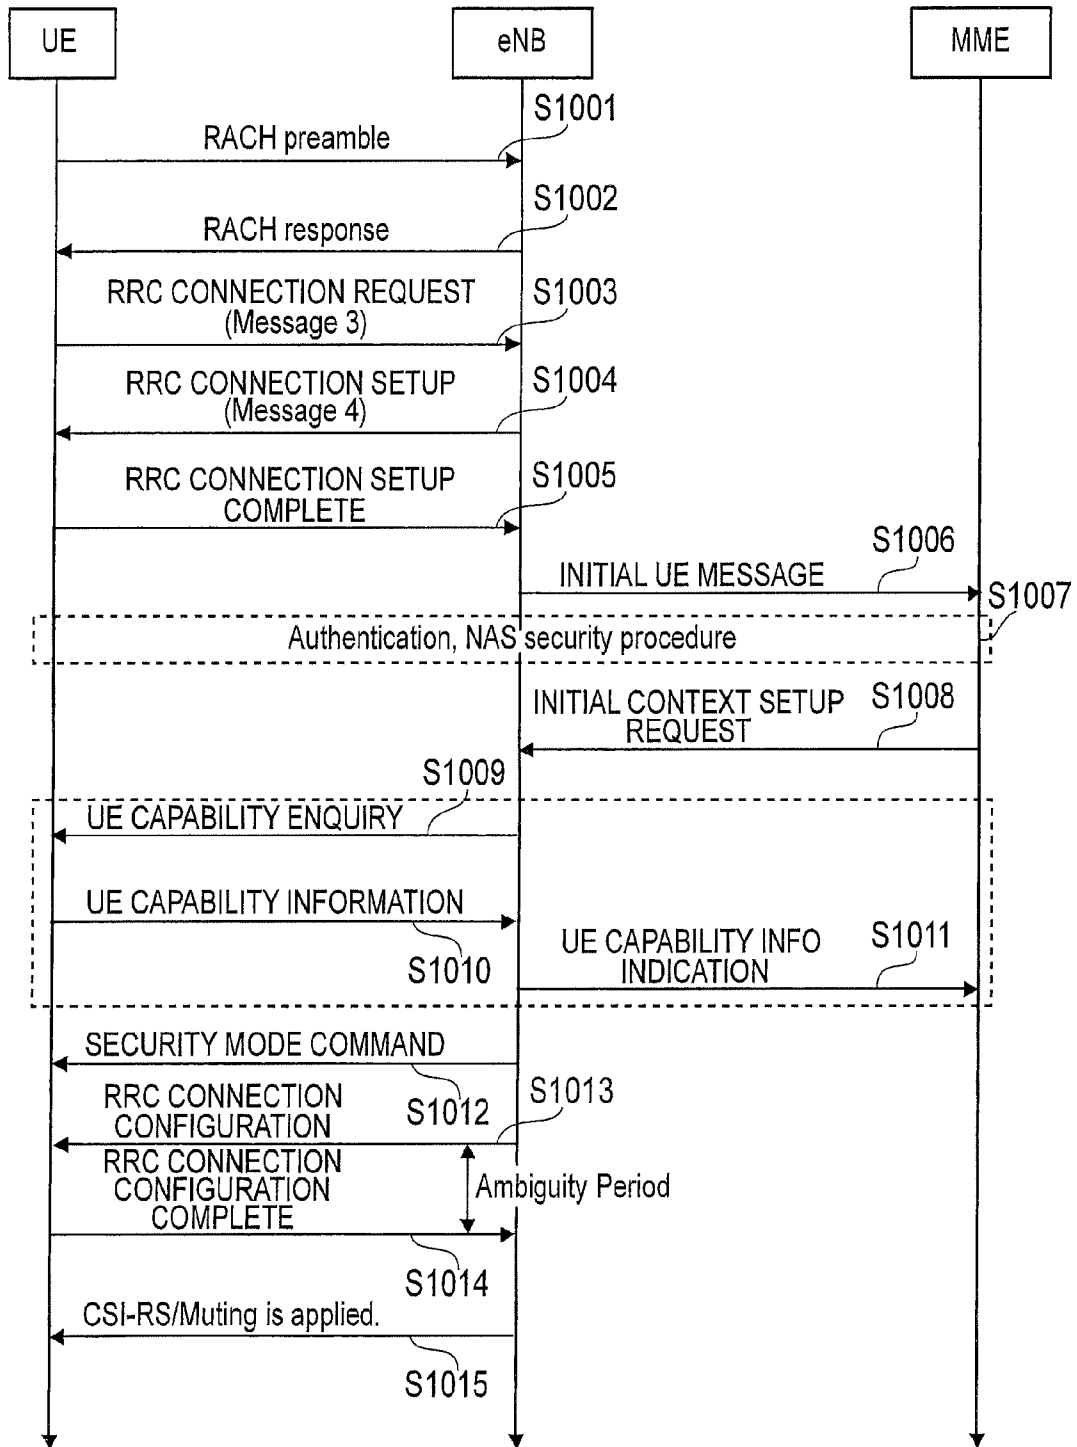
UE

eNB

MME

S1001

RACH preamble

S1002

RACH response

RRC CONNECTION REQUEST (Message 3)

S1003

RRC CONNECTION SETUP (Message 4)

S1004

RRC CONNECTION SETUP COMPLETE

S1005

S1006

INITIAL UE MESSAGE

S1007

Authentication, NAS security procedure

INITIAL CONTEXT SETUP REQUEST

S1008

S1009

UE CAPABILITY ENQUIRY

UE CAPABILITY INFORMATION

S1010

UE CAPABILITY INFO INDICATION

S1011

SECURITY MODE COMMAND

RRC CONNECTION CONFIGURATION

S1012

S1013

RRC CONNECTION CONFIGURATION COMPLETE

Ambiguity Period

S1014

CSI-RS/Muting is applied.

S1015